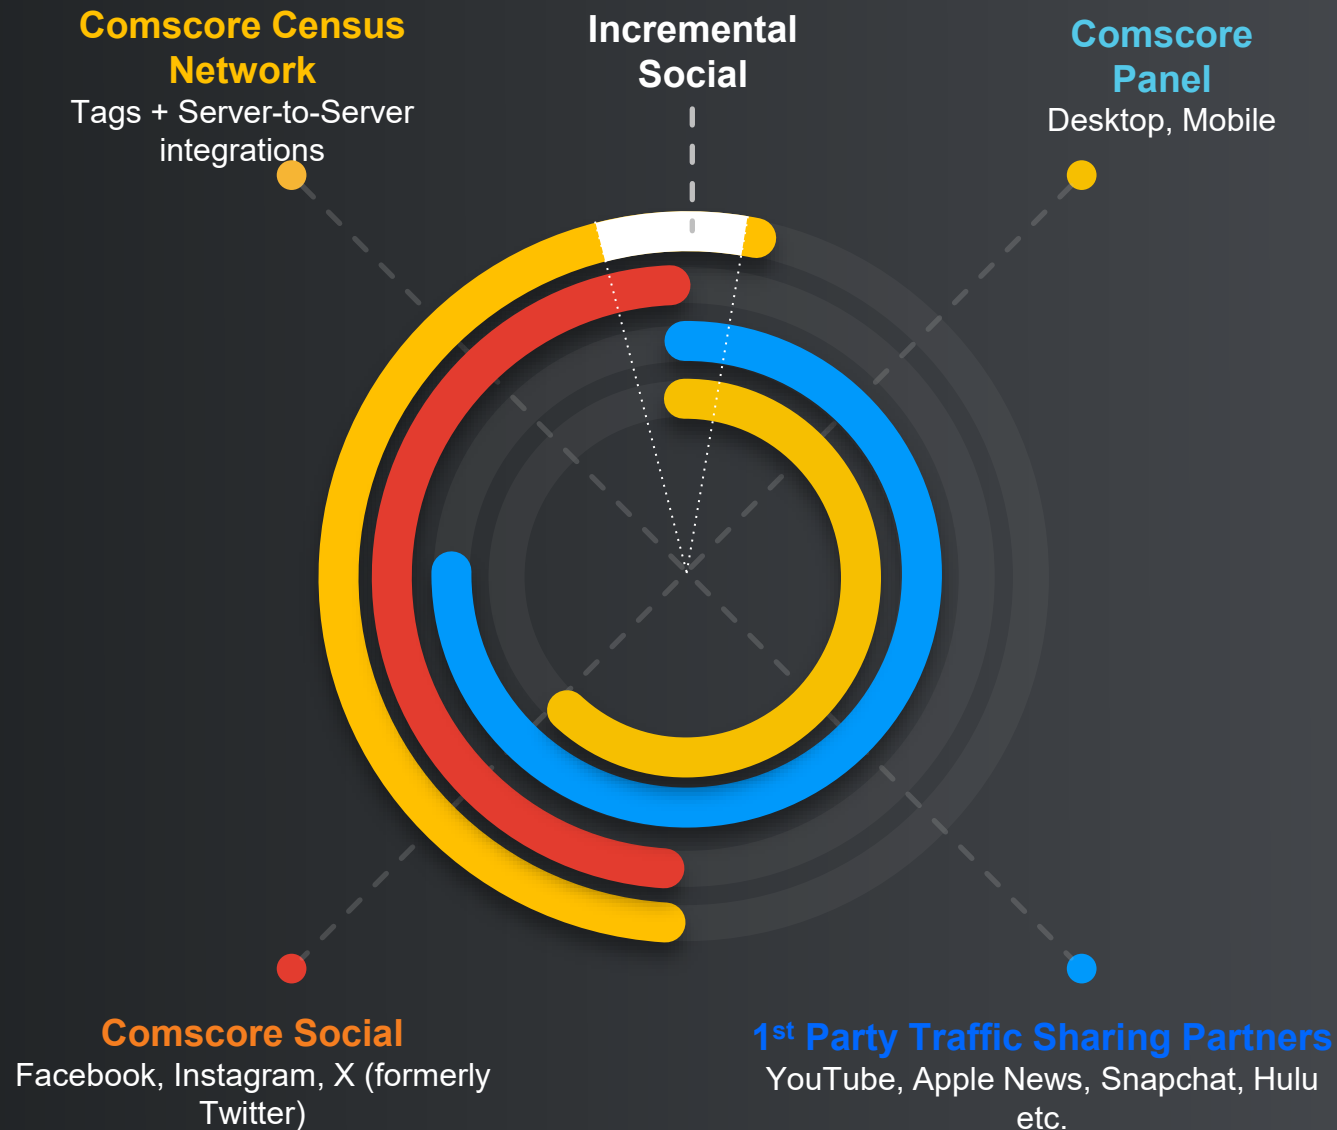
Comscore Census Network
Tags + Server-to-Server integrations

Incremental Social

Comscore Panel
Desktop, Mobile

Comscore Social
Facebook, Instagram, X (formerly Twitter)

1$^{st}$ Party Traffic Sharing Partners
YouTube, Apple News, Snapchat, Hulu etc.